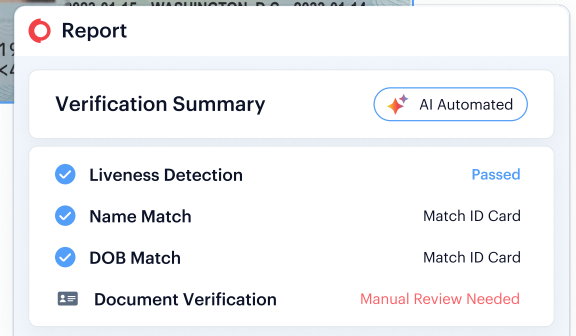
2022 01 15 WASHINGTON D.C. 2032 01 14
19
<4

Report

Verification Summary

AI Automated

Liveness Detection
Passed

Name Match
Match ID Card

DOB Match
Match ID Card

Document Verification
Manual Review Needed